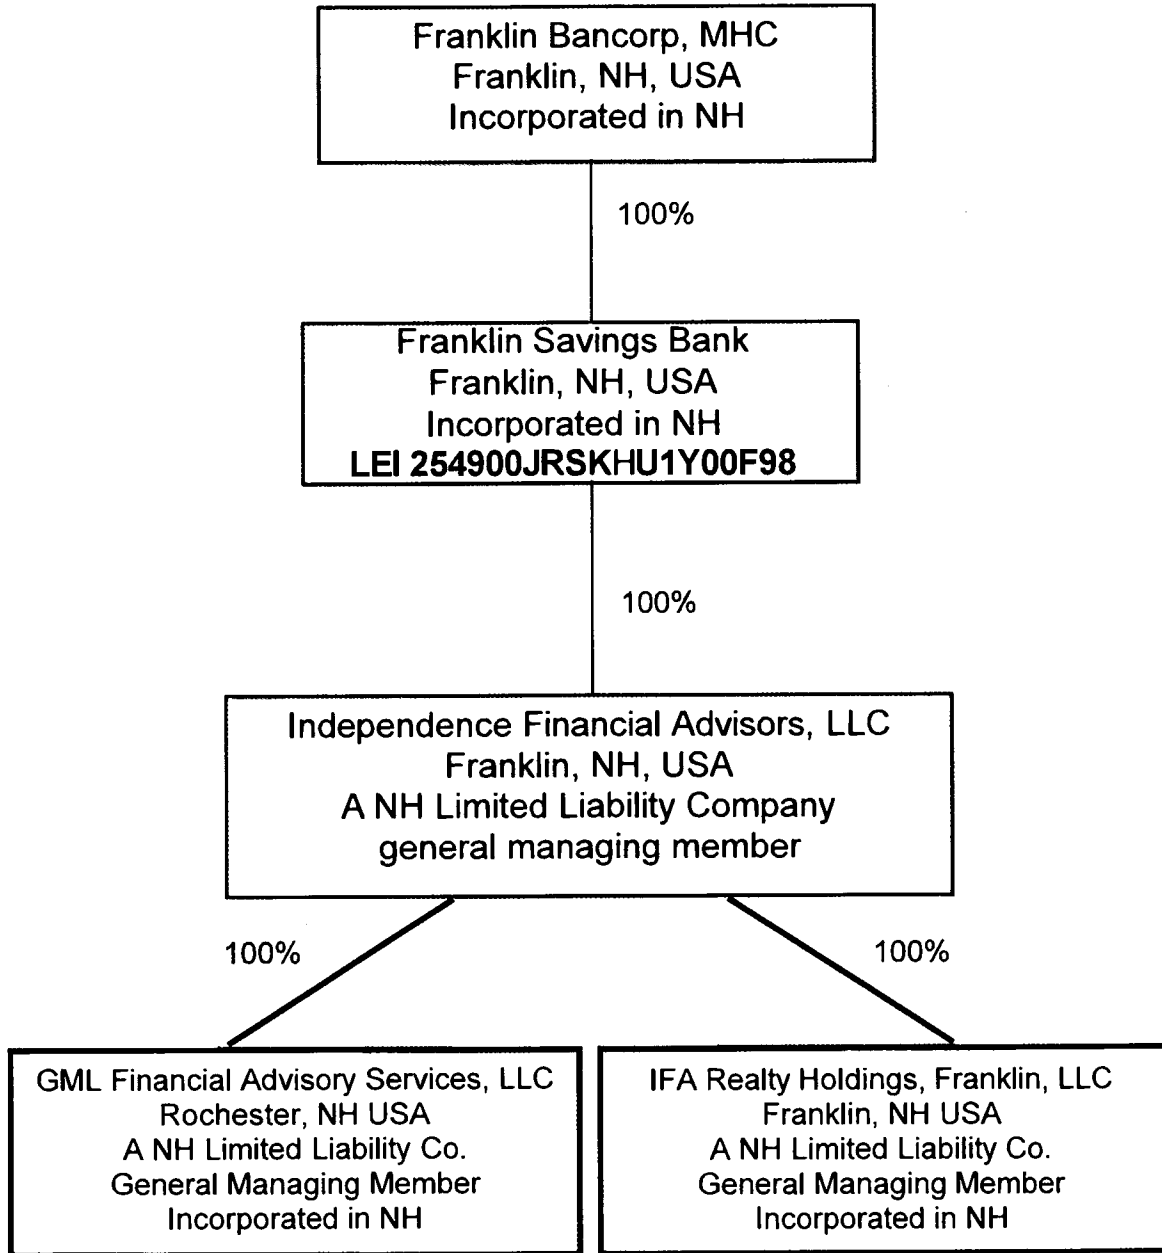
Franklin Bancorp, MHC
Franklin, NH, USA
Incorporated in NH

100%

Franklin Savings Bank
Franklin, NH, USA
Incorporated in NH
LEI 254900JRSKHU1Y00F98

100%

Independence Financial Advisors, LLC
Franklin, NH, USA
A NH Limited Liability Company
general managing member

100%

100%

GML Financial Advisory Services, LLC
Rochester, NH USA
A NH Limited Liability Co.
General Managing Member
Incorporated in NH

IFA Realty Holdings, Franklin, LLC
Franklin, NH USA
A NH Limited Liability Co.
General Managing Member
Incorporated in NH